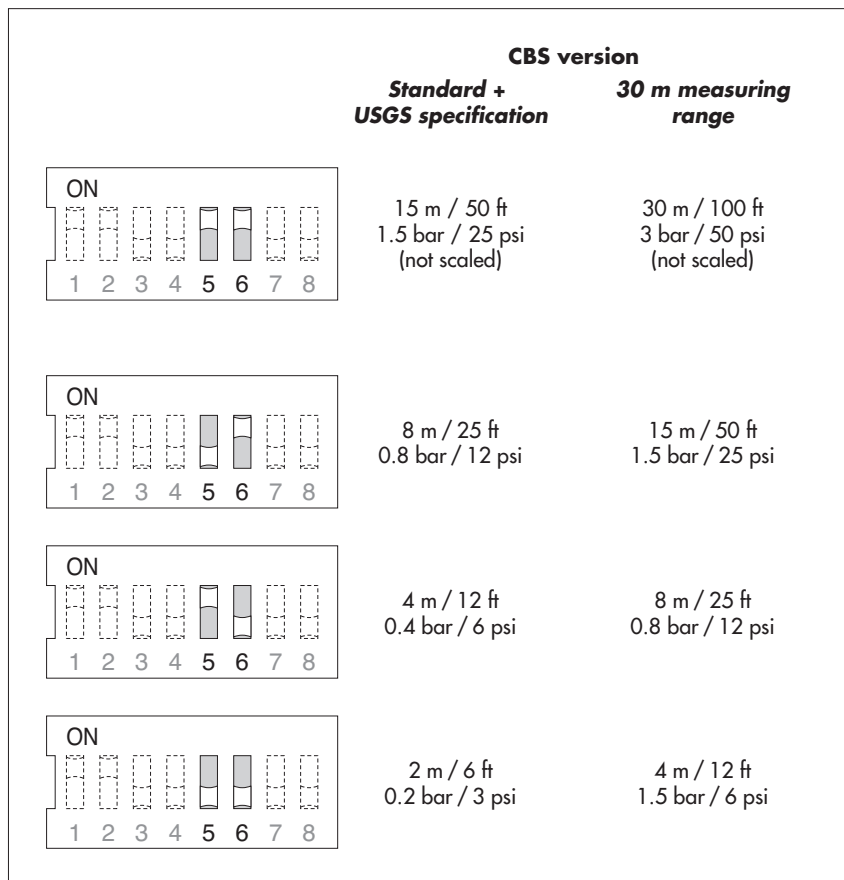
CBS version

| | *Standard + USGS specification* | *30 m measuring range* |
|---|---|---|
| ON 1 2 3 4 5 6 7 8 | 15 m / 50 ft<br>1.5 bar / 25 psi<br>(not scaled) | 30 m / 100 ft<br>3 bar / 50 psi<br>(not scaled) |
| ON 1 2 3 4 5 6 7 8 | 8 m / 25 ft<br>0.8 bar / 12 psi | 15 m / 50 ft<br>1.5 bar / 25 psi |
| ON 1 2 3 4 5 6 7 8 | 4 m / 12 ft<br>0.4 bar / 6 psi | 8 m / 25 ft<br>0.8 bar / 12 psi |
| ON 1 2 3 4 5 6 7 8 | 2 m / 6 ft<br>0.2 bar / 3 psi | 4 m / 12 ft<br>1.5 bar / 6 psi |